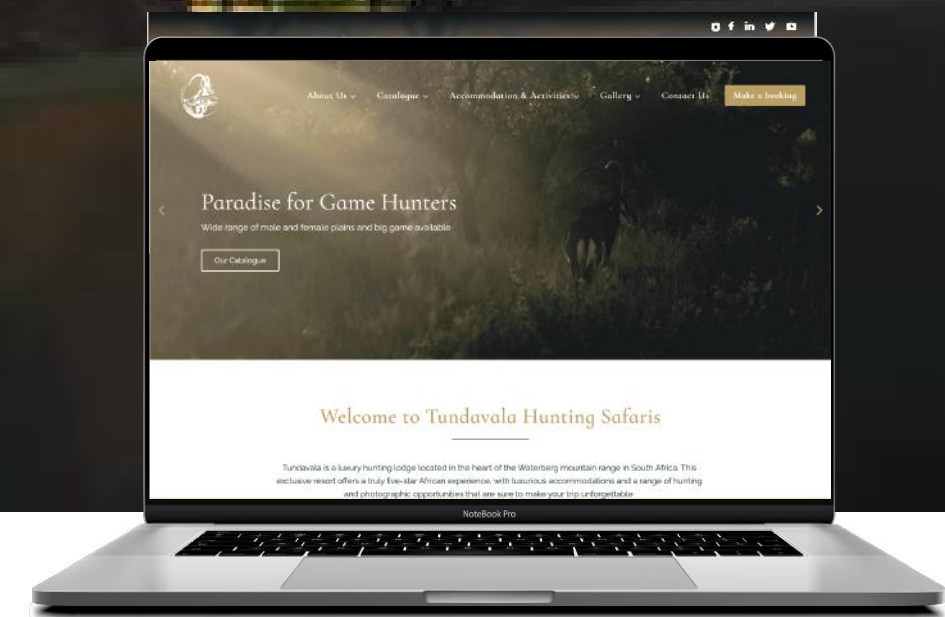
About Us ⌄ Catalogue ⌄ Accommodation & Activities ⌄ Gallery ⌄ Contact Us Make a booking

Paradise for Game Hunters

Wide range of male and female plains and big game available

Our Catalogue

Welcome to Tundavala Hunting Safaris

Tundavala is a luxury hunting lodge located in the heart of the Waterberg mountain range in South Africa. This exclusive resort offers a truly five-star African experience, with luxurious accommodations and a range of hunting and photographic opportunities that are sure to make your trip unforgettable.

NoteBook Pro